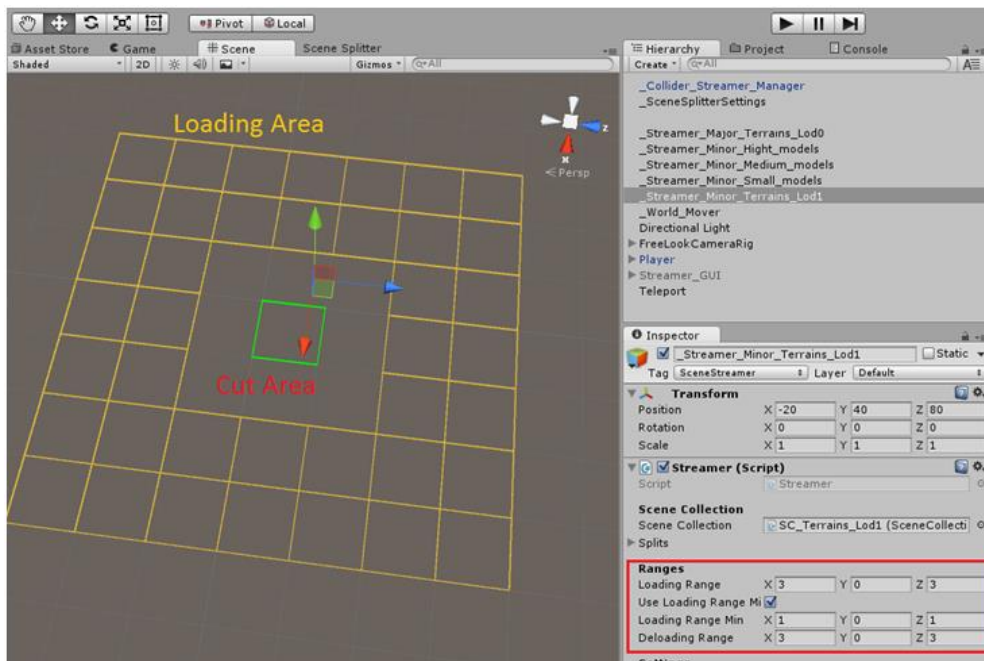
Pivot Local

Asset Store Game Scene Scene Splitter

Shaded 2D Gizmos All

Loading Area

Persp

Cut Area

Hierarchy Project Console

Create All

_Collider_Streamer_Manager
_SceneSplitterSettings

_Streamer_Major_Terrains_Lod0
_Streamer_Minor_Hight_models
_Streamer_Minor_Medium_models
_Streamer_Minor_Small_models
_Streamer_Minor_Terrains_Lod1
_World_Mover
Directional Light
FreeLookCameraRig
Player
Streamer_GUI
Teleport

Inspector

_Streamer_Minor_Terrains_Lod1 Static

Tag SceneStreamer Layer Default

Transform

| | | | |
|---|---|---|---|
| Position | X -20 | Y 40 | Z 80 |
| Rotation | X 0 | Y 0 | Z 0 |
| Scale | X 1 | Y 1 | Z 1 |

Streamer (Script)

Script Streamer

Scene Collection
Scene Collection SC_Terrains_Lod1 (SceneCollecti

Splits

Ranges

| | | | |
|---|---|---|---|
| Loading Range | X 3 | Y 0 | Z 3 |
| Use Loading Range Mi | | | |
| Loading Range Min | X 1 | Y 0 | Z 1 |
| Deloading Range | X 3 | Y 0 | Z 3 |